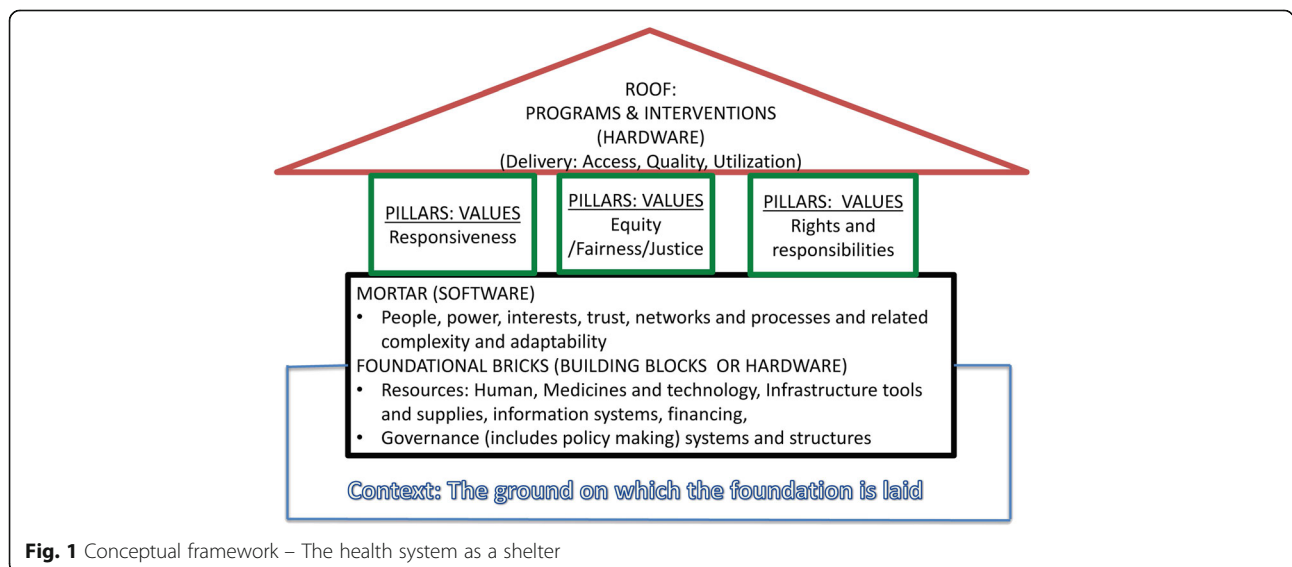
ROOF:
PROGRAMS & INTERVENTIONS
(HARDWARE)
(Delivery: Access, Quality, Utilization)

PILLARS: VALUES
Responsiveness

PILLARS: VALUES
Equity /Fairness/Justice

PILLARS: VALUES
Rights and responsibilities

MORTAR (SOFTWARE)
• People, power, interests, trust, networks and processes and related complexity and adaptability
FOUNDATIONAL BRICKS (BUILDING BLOCKS OR HARDWARE)
• Resources: Human, Medicines and technology, Infrastructure tools and supplies, information systems, financing,
• Governance (includes policy making) systems and structures

Context: The ground on which the foundation is laid

**Fig. 1** Conceptual framework – The health system as a shelter